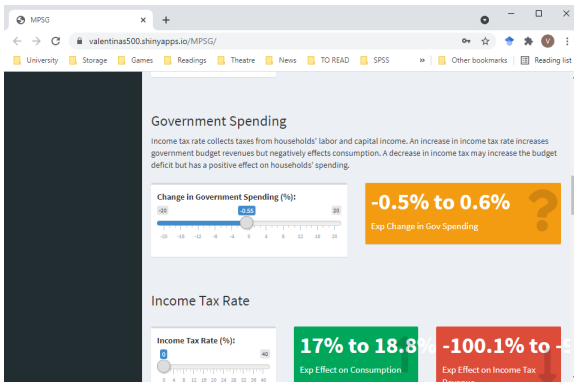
MPSG
valentinas500.shinyapps.io/MPSG/
University Storage Games Readings Theatre News TO READ SPSS » Other bookmarks Reading list

Government Spending

Income tax rate collects taxes from households' labor and capital income. An increase in income tax rate increases government budget revenues but negatively effects consumption. A decrease in income tax may increase the budget deficit but has a positive effect on households' spending.

Change in Government Spending (%):
-20 -0.55 20
-20 -16 -12 -8 -4 0 4 8 12 16 20

-0.5% to 0.6%
Exp Change in Gov Spending

Income Tax Rate

Income Tax Rate (%):
0 40
0 4 8 12 16 20 24 28 32 36 40

17% to 18.8%
Exp Effect on Consumption

-100.1% to -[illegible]
Exp Effect on Income Tax Revenue